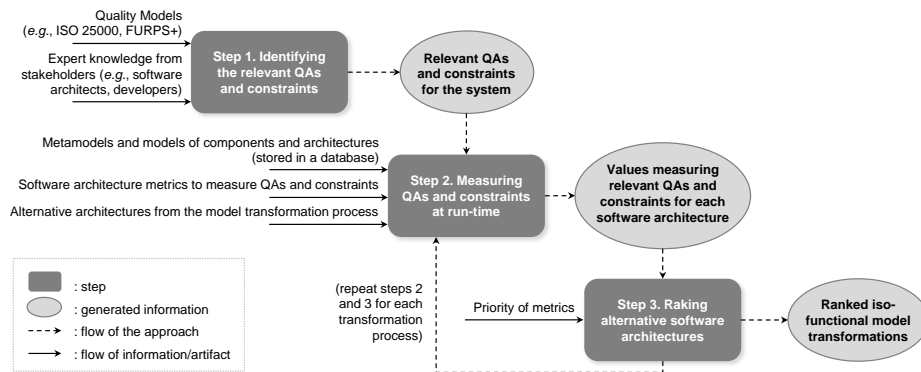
Quality Models (*e.g.*, ISO 25000, FURPS+)

Expert knowledge from stakeholders (*e.g.*, software architects, developers)

Step 1. Identifying the relevant QAs and constraints

Relevant QAs and constraints for the system

Metamodels and models of components and architectures (stored in a database)

Software architecture metrics to measure QAs and constraints

Alternative architectures from the model transformation process

Step 2. Measuring QAs and constraints at run-time

Values measuring relevant QAs and constraints for each software architecture

: step

: generated information

: flow of the approach

: flow of information/artifact

(repeat steps 2 and 3 for each transformation process)

Priority of metrics

Step 3. Raking alternative software architectures

Ranked iso-functional model transformations